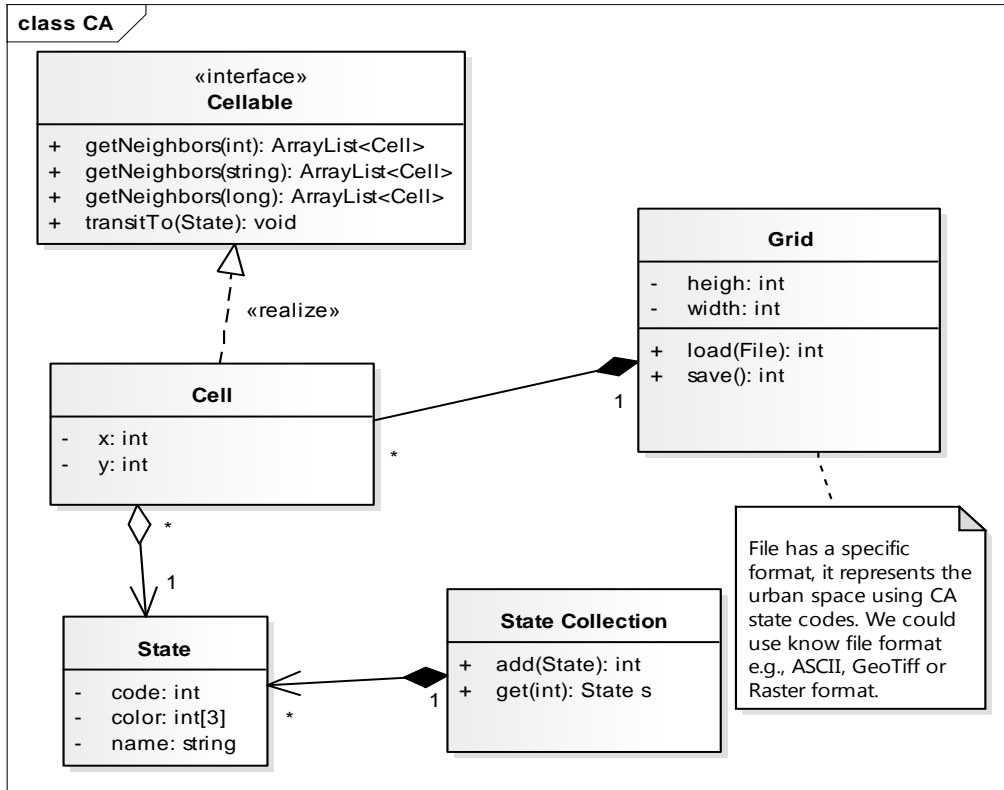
class CA

«interface»
Cellable

+ getNeighbors(int): ArrayList<Cell>
+ getNeighbors(string): ArrayList<Cell>
+ getNeighbors(long): ArrayList<Cell>
+ transitTo(State): void

«realize»

Grid

- heigh: int
- width: int

+ load(File): int
+ save(): int

Cell

- x: int
- y: int

1

*

*

1

File has a specific format, it represents the urban space using CA state codes. We could use know file format e.g., ASCII, GeoTiff or Raster format.

State

- code: int
- color: int[3]
- name: string

*

1

State Collection

+ add(State): int
+ get(int): State s